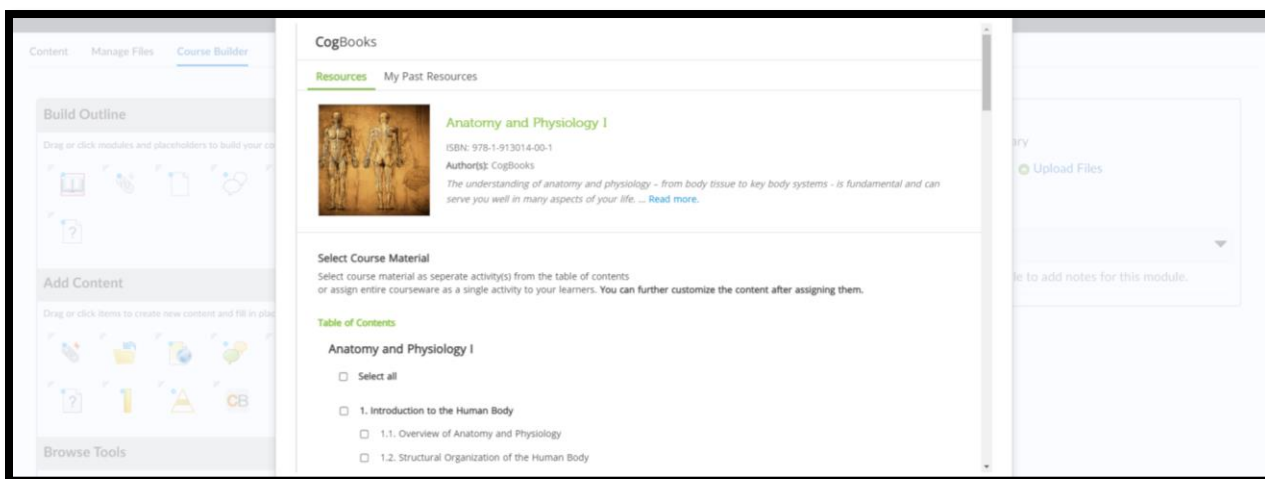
Content Manage Files Course Builder

Build Outline

Drag or click modules and placeholders to build your co

Add Content

Drag or click items to create new content and fill in plac

CB

Browse Tools

CogBooks

Resources My Past Resources

Anatomy and Physiology I

ISBN: 978-1-913014-00-1

Author(s): CogBooks

The understanding of anatomy and physiology - from body tissue to key body systems - is fundamental and can serve you well in many aspects of your life. ... Read more.

Select Course Material

Select course material as seperate activity(s) from the table of contents or assign entire courseware as a single activity to your learners. You can further customize the content after assigning them.

Table of Contents

Anatomy and Physiology I

Select all

1. Introduction to the Human Body

1.1. Overview of Anatomy and Physiology

1.2. Structural Organization of the Human Body

ary

Upload Files

le to add notes for this module.